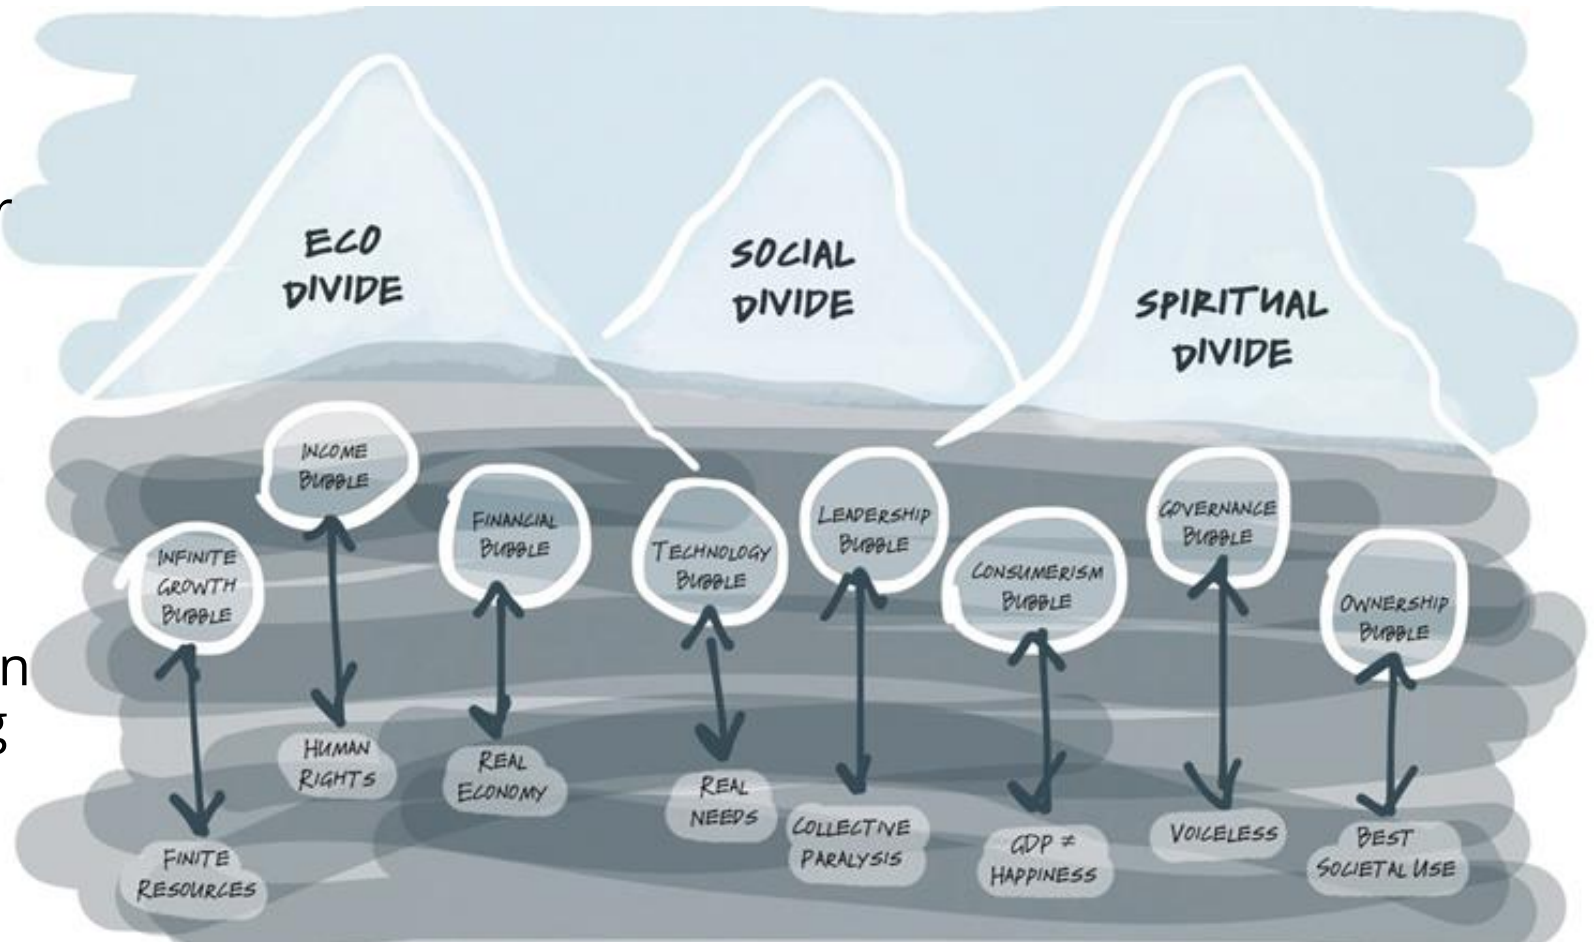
ECO DIVIDE

SOCIAL DIVIDE

SPIRITUAL DIVIDE

INCOME BUBBLE

INFINITE GROWTH BUBBLE

FINANCIAL BUBBLE

TECHNOLOGY BUBBLE

LEADERSHIP BUBBLE

CONSUMERISM BUBBLE

GOVERNANCE BUBBLE

OWNERSHIP BUBBLE

HUMAN RIGHTS

REAL ECONOMY

REAL NEEDS

FINITE RESOURCES

COLLECTIVE PARALYSIS

GDP ≠ HAPPINESS

VOICELESS

BEST SOCIETAL USE